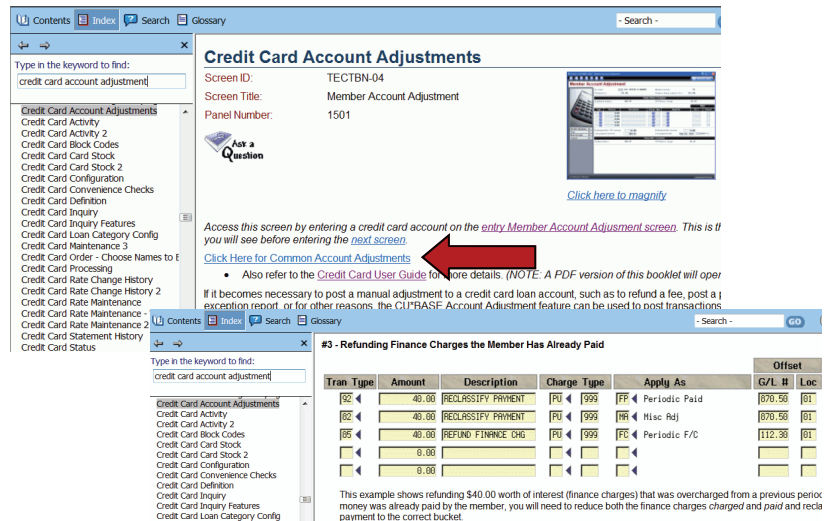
Contents Index Search Glossary
- Search -

Type in the keyword to find:
credit card account adjustment

Credit Card Account Adjustments
Credit Card Activity
Credit Card Activity 2
Credit Card Block Codes
Credit Card Card Stock
Credit Card Card Stock 2
Credit Card Configuration
Credit Card Convenience Checks
Credit Card Definition
Credit Card Inquiry
Credit Card Inquiry Features
Credit Card Loan Category Config
Credit Card Maintenance 3
Credit Card Order - Choose Names to E
Credit Card Processing
Credit Card Rate Change History
Credit Card Rate Change History 2
Credit Card Rate Maintenance
Credit Card Rate Maintenance -
Credit Card Rate Maintenance 2
Credit Card Statement History
Credit Card Status

Credit Card Account Adjustments

Screen ID: TECTBN-04
Screen Title: Member Account Adjustment
Panel Number: 1501

Ask a Question

Click here to magnify

Access this screen by entering a credit card account on the entry Member Account Adjusment screen. This is th you will see before entering the next screen.

Click Here for Common Account Adjustments

• Also refer to the Credit Card User Guide for more details. (NOTE: A PDF version of this booklet will oper

If it becomes necessary to post a manual adjustment to a credit card loan account, such as to refund a fee, post a p exception report, or for other reasons, the CU*BASE Account Adjustment feature can be used to post transactions

Contents Index Search Glossary
- Search - GO

Type in the keyword to find:
credit card account adjustment

Credit Card Account Adjustments
Credit Card Activity
Credit Card Activity 2
Credit Card Block Codes
Credit Card Card Stock
Credit Card Card Stock 2
Credit Card Configuration
Credit Card Convenience Checks
Credit Card Definition
Credit Card Inquiry
Credit Card Inquiry Features
Credit Card Loan Category Config

#3 - Refunding Finance Charges the Member Has Already Paid

| Tran Type | Amount | Description | Charge Type | Apply As | Offset G/L # | Loc |
|---|---|---|---|---|---|---|
| 92 | 40.00 | RECLASSIFY PAYMENT | PU 999 | FP Periodic Paid | 870.50 | 01 |
| 02 | 40.00 | RECLASSIFY PAYMENT | PU 999 | MA Misc Adj | 870.50 | 01 |
| 05 | 40.00 | REFUND FINANCE CHG | PU 999 | FC Periodic F/C | 112.30 | 01 |
| | 0.00 | | | | | |
| | 0.00 | | | | | |

This example shows refunding $40.00 worth of interest (finance charges) that was overcharged from a previous perio money was already paid by the member, you will need to reduce both the finance charges charged and paid and recla payment to the correct bucket.